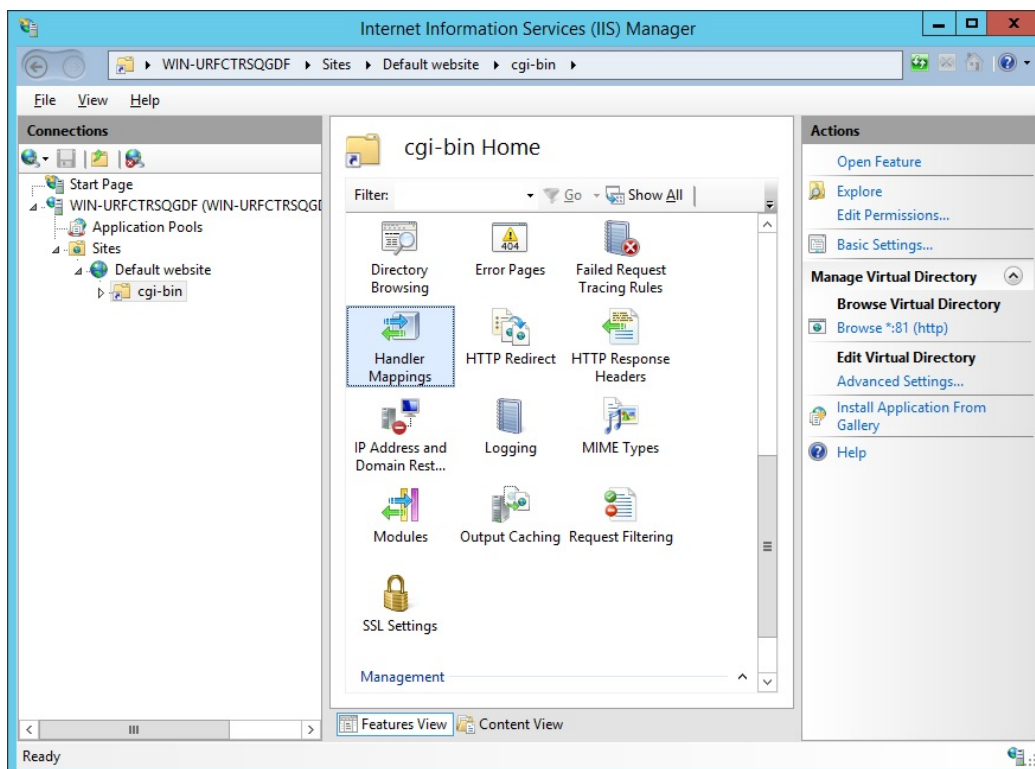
Internet Information Services (IIS) Manager

WIN-URFCTRSQGDF ▸ Sites ▸ Default website ▸ cgi-bin ▸

File View Help

Connections

Start Page
WIN-URFCTRSQGDF (WIN-URFCTRSQGI
Application Pools
Sites
Default website
cgi-bin

cgi-bin Home

Filter: Go Show All

Directory Browsing
Error Pages
Failed Request Tracing Rules
Handler Mappings
HTTP Redirect
HTTP Response Headers
IP Address and Domain Rest...
Logging
MIME Types
Modules
Output Caching
Request Filtering
SSL Settings

Management

Features View Content View

Actions

Open Feature
Explore
Edit Permissions...
Basic Settings...
Manage Virtual Directory
Browse Virtual Directory
Browse *:81 (http)
Edit Virtual Directory
Advanced Settings...
Install Application From Gallery
Help

Ready